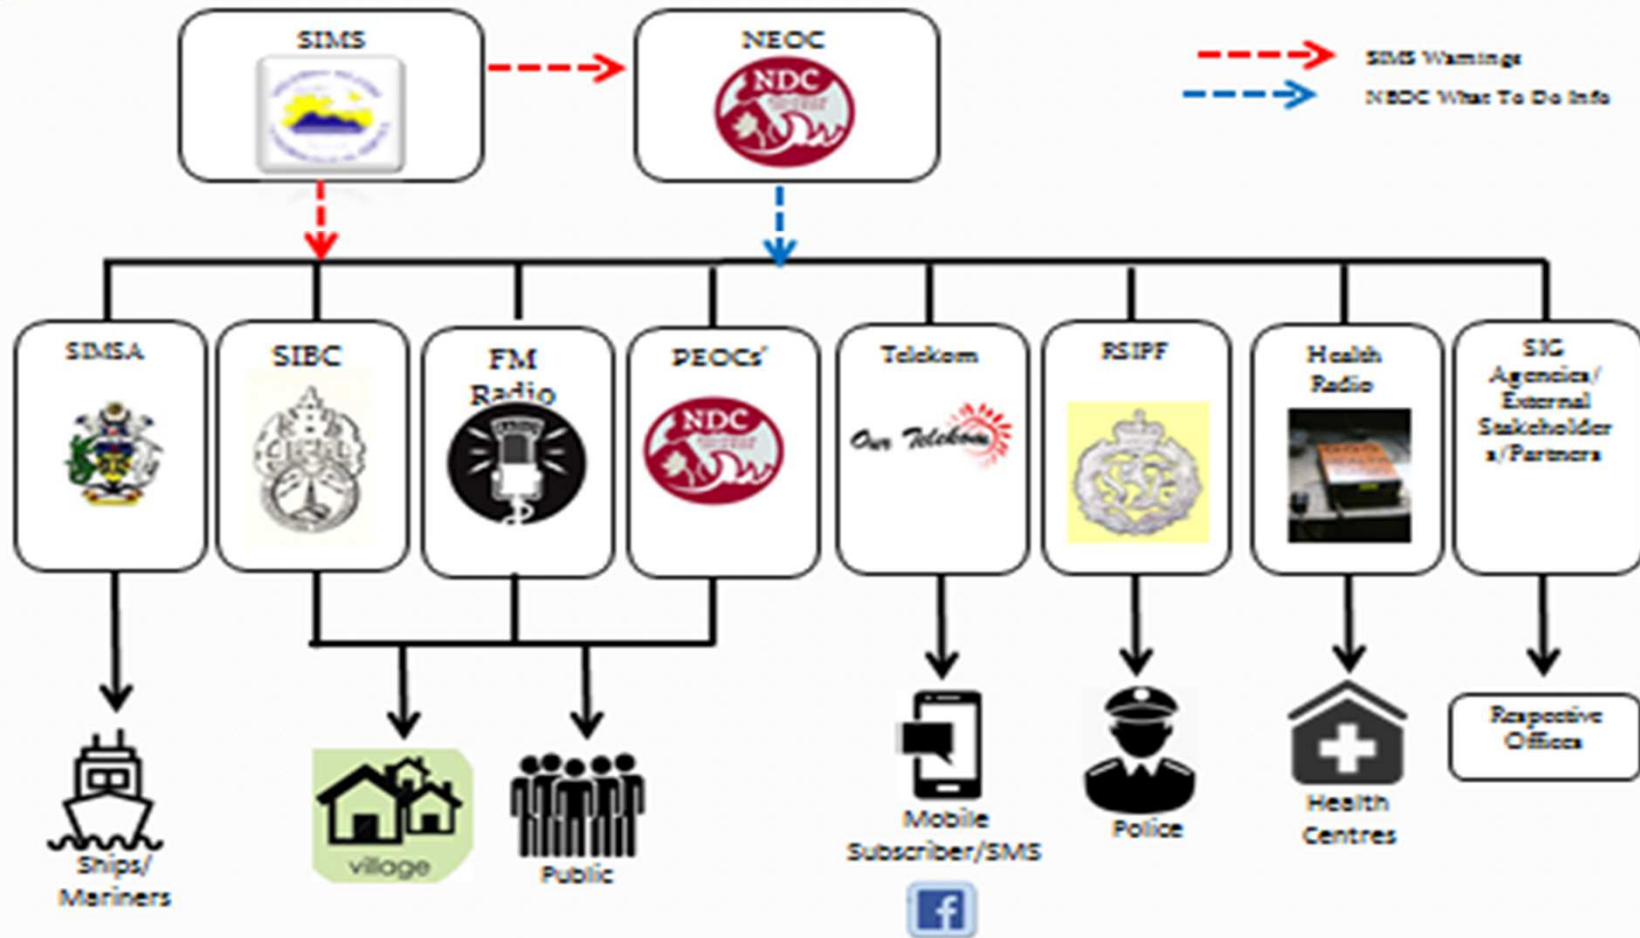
SIMS

NEOC

NDC

SIMS Warnings

NDOC What To Do Info

SIMSA

SIBC

FM Radio

PEOCs'

NDC

Telekom

Our Telekom

RSIPF

Health Radio

SIG Agencies/ External Stakeholder s/Partners

Ships/ Mariners

village

Public

Mobile Subscriber/SMS

f

Police

Health Centres

Respective Offices